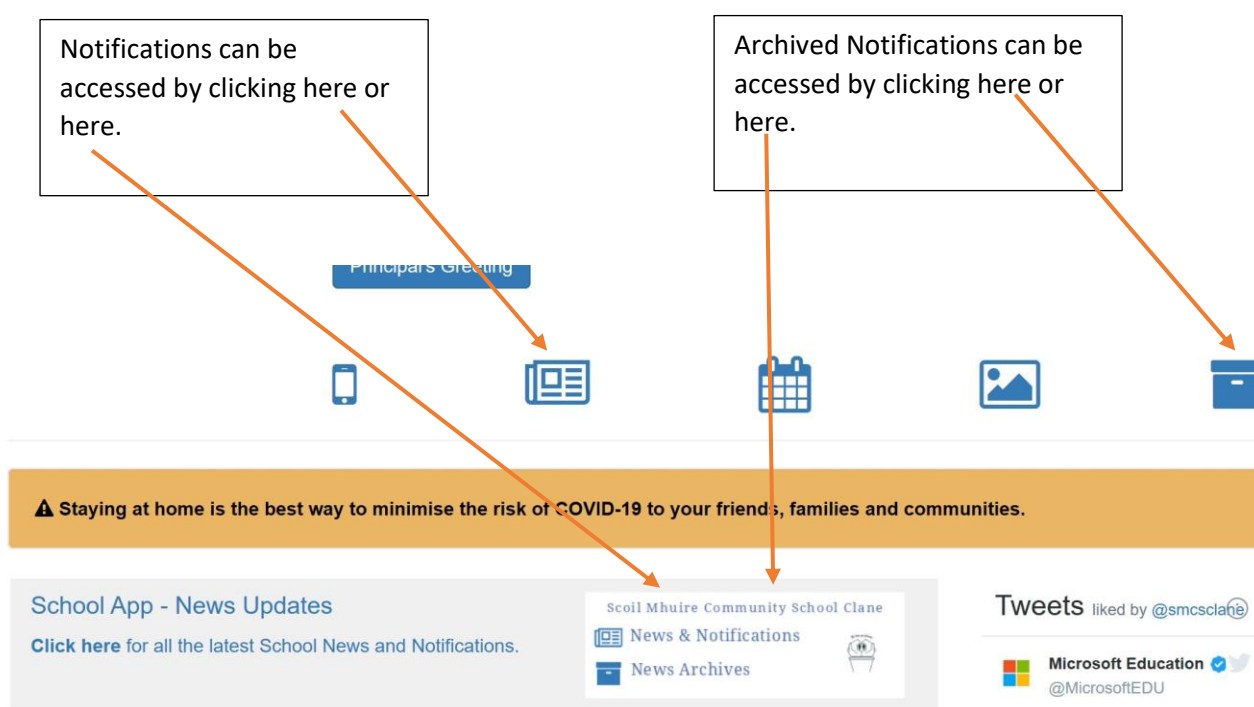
Notifications can be accessed by clicking here or here.

Archived Notifications can be accessed by clicking here or here.

Principals Greeting

⚠ Staying at home is the best way to minimise the risk of COVID-19 to your friends, families and communities.

School App - News Updates

Click here for all the latest School News and Notifications.

Scoil Mhuire Community School Clane

News & Notifications

News Archives

Tweets liked by @smcsclane

Microsoft Education

@MicrosoftEDU